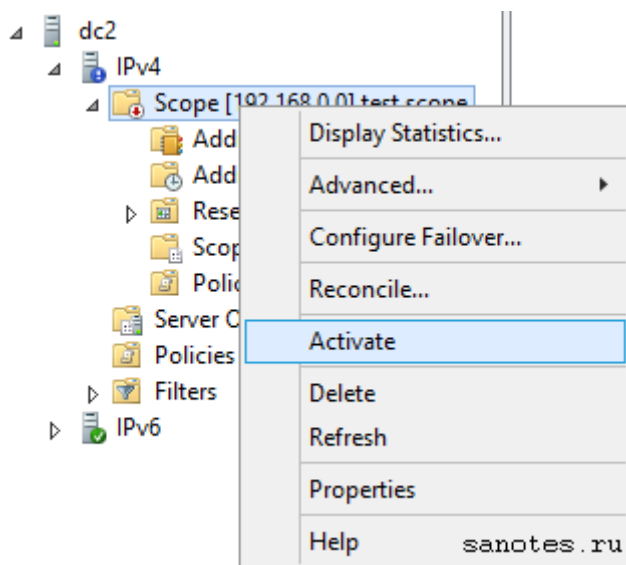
dc2
IPv4
Scope [192.168.0.0] test scope
Add
Add
Rese
Scop
Polic
Server O
Policies
Filters
IPv6

Display Statistics...
Advanced...
Configure Failover...
Reconcile...
Activate
Delete
Refresh
Properties
Help

sanotes.ru